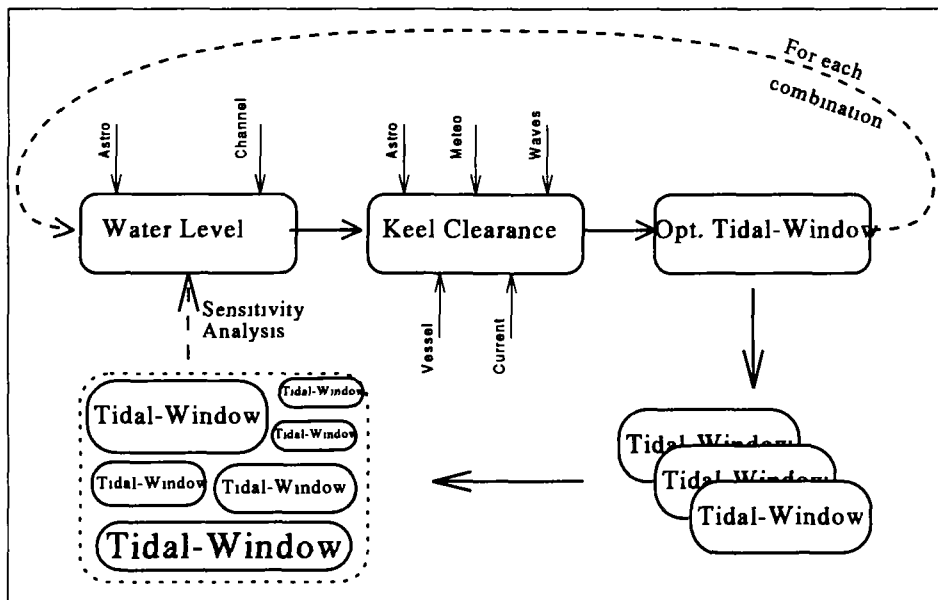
For each combination

Astro

Channel

Astro

Meteo

Waves

Water Level

Keel Clearance

Opt. Tidal-Window

Sensitivity Analysis

Vessel

Current

Tidal-Window

Tidal-Window

Tidal-Window

Tidal-Window

Tidal-Window

Tidal-Window

Tidal-Window

Tidal-Window

Tidal-Window